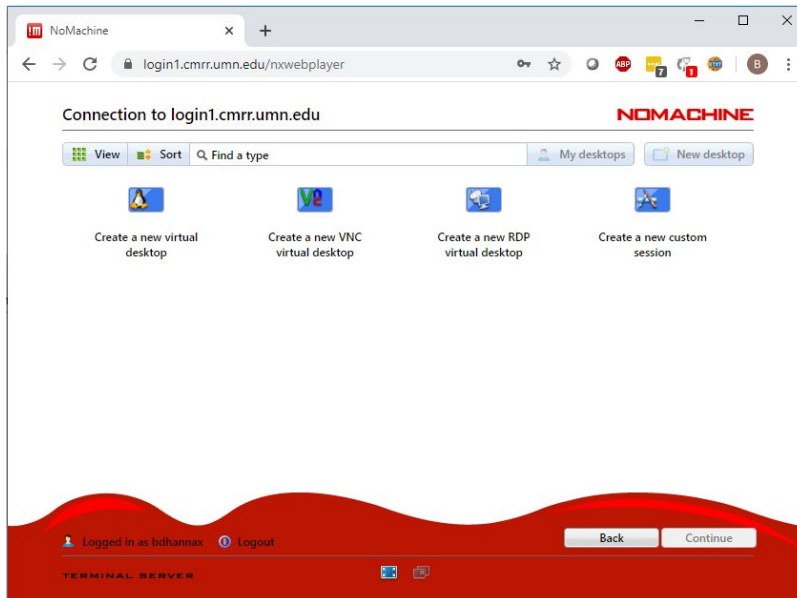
NoMachine

login1.cmrr.umn.edu/nxwebplayer

ABP 7 1 B

Connection to login1.cmrr.umn.edu

NOMACHINE

View Sort Find a type My desktops New desktop

Create a new virtual desktop

Create a new VNC virtual desktop

Create a new RDP virtual desktop

Create a new custom session

Logged in as bdhannax Logout

Back Continue

TERMINAL SERVER